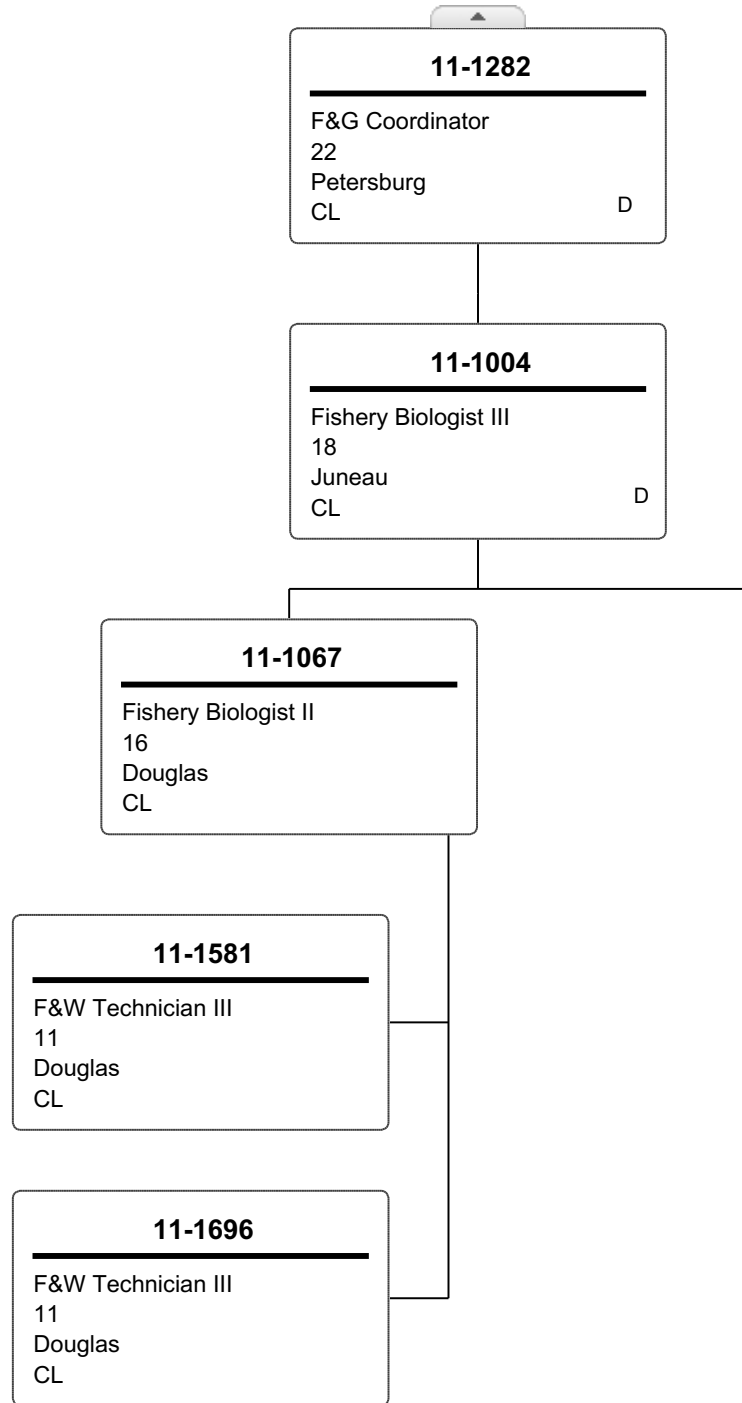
11-1282

F&G Coordinator
22
Petersburg
CL
D

11-1004

Fishery Biologist III
18
Juneau
CL
D

11-1067

Fishery Biologist II
16
Douglas
CL

11-1581

F&W Technician III
11
Douglas
CL

11-1696

F&W Technician III
11
Douglas
CL